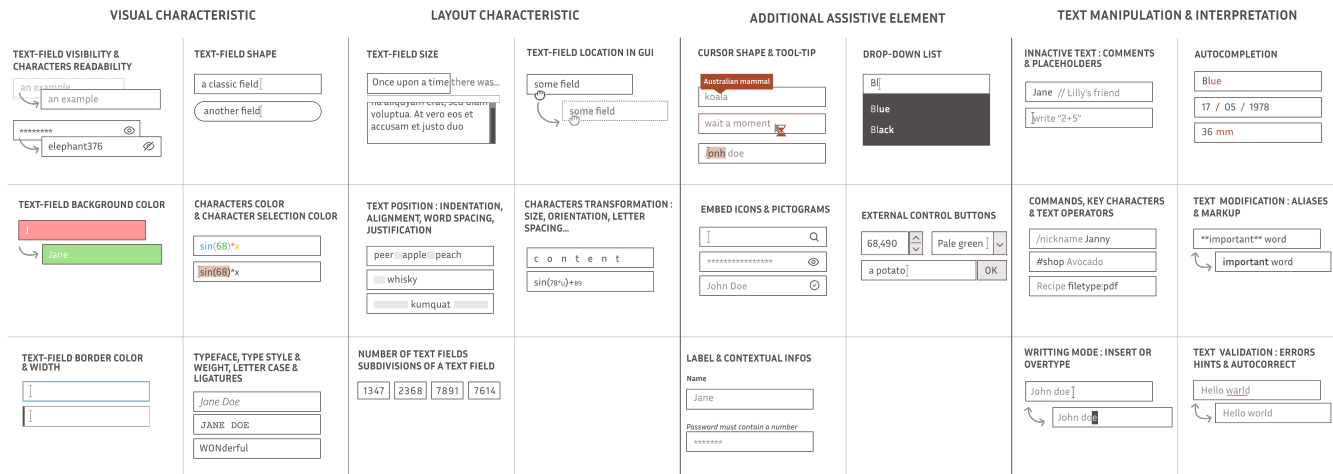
VISUAL CHARACTERISTIC

TEXT-FIELD VISIBILITY & CHARACTERS READABILITY

an example

an example

********

elephant376

TEXT-FIELD SHAPE

a classic field

another field

TEXT-FIELD BACKGROUND COLOR

J

Jane

CHARACTERS COLOR & CHARACTER SELECTION COLOR

sin(68)*x

sin(68)*x

TEXT-FIELD BORDER COLOR & WIDTH

TYPEFACE, TYPE STYLE & WEIGHT, LETTER CASE & LIGATURES

Jane Doe

JANE DOE

WONderful

LAYOUT CHARACTERISTIC

TEXT-FIELD SIZE

Once upon a time there was...

na aliquyam erat, sed diam voluptua. At vero eos et accusam et justo duo

TEXT-FIELD LOCATION IN GUI

some field

some field

TEXT POSITION : INDENTATION, ALIGNMENT, WORD SPACING, JUSTIFICATION

peer apple peach

whisky

kumquat

CHARACTERS TRANSFORMATION : SIZE, ORIENTATION, LETTER SPACING...

c o n t e n t

sin(78*u)+89

NUMBER OF TEXT FIELDS SUBDIVISIONS OF A TEXT FIELD

1347 2368 7891 7614

ADDITIONAL ASSISTIVE ELEMENT

CURSOR SHAPE & TOOL-TIP

Australian mammal

koala

wait a moment

Jonh doe

DROP-DOWN LIST

Bl

Blue

Black

EMBED ICONS & PICTOGRAMS

****************

John Doe

EXTERNAL CONTROL BUTTONS

68,490

Pale green

a potato

OK

LABEL & CONTEXTUAL INFOS

Name

Jane

Password must contain a number

*******

TEXT MANIPULATION & INTERPRETATION

INNACTIVE TEXT : COMMENTS & PLACEHOLDERS

Jane // Lilly's friend

write "2+5"

AUTOCOMPLETION

Blue

17 / 05 / 1978

36 mm

COMMANDS, KEY CHARACTERS & TEXT OPERATORS

/nickname Janny

#shop Avocado

Recipe filetype:pdf

TEXT MODIFICATION : ALIASES & MARKUP

**important** word

important word

WRITTING MODE : INSERT OR OVERTYPE

John doe

John doe

TEXT VALIDATION : ERRORS HINTS & AUTOCORRECT

Hello warld

Hello world